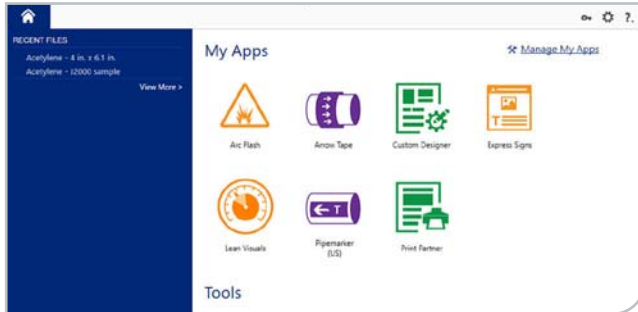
RECENT FILES
Acetylene - 4 in. x 6.1 in.
Acetylene - I2000 sample
View More >

?.

My Apps

Manage My Apps

Arc Flash
Arrow Tape
Custom Designer
Express Signs
Lean Visuals
Pipemarker (US)
Print Partner

Tools